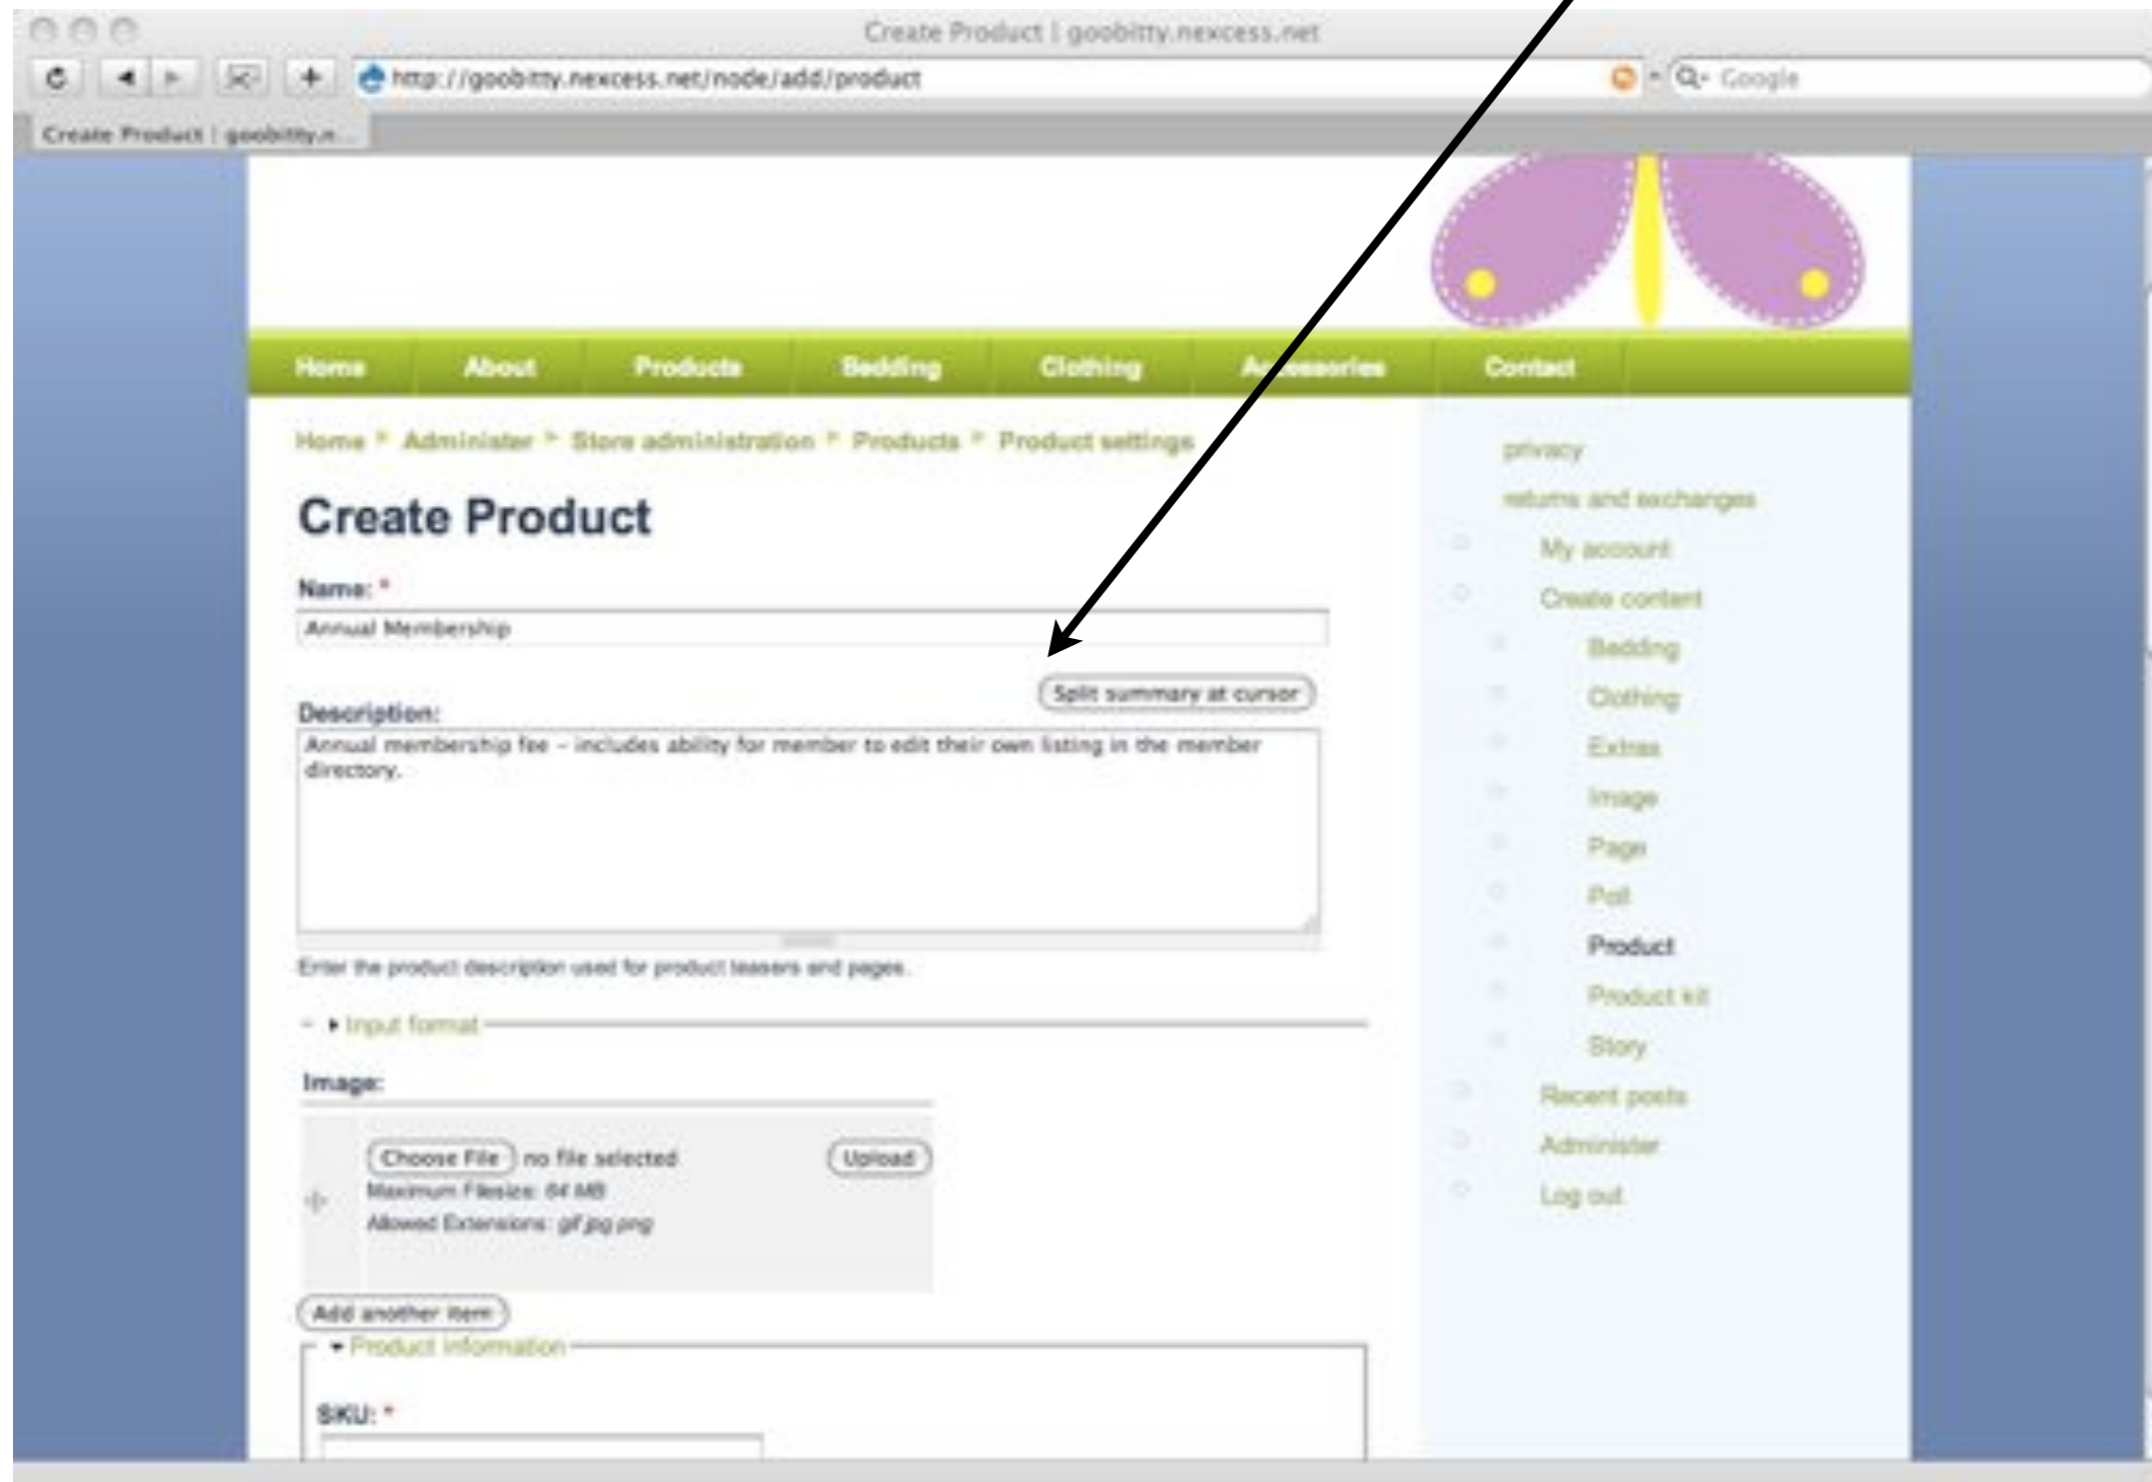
Create Product | goobitty.nexcess.net

http://goobitty.nexcess.net/node/add/product

Google

Create Product | goobitty.n...

Home About Products Bedding Clothing Accessories Contact

Home › Administer › Store administration › Products › Product settings

Create Product

Name: *

Annual Membership

Split summary at cursor

Description:

Annual membership fee – includes ability for member to edit their own listing in the member directory.

Enter the product description used for product teasers and pages.

▸ Input format

Image:

Choose File no file selected Upload

Maximum Filesize: 64 MB

Allowed Extensions: gif jpg png

Add another item

▾ Product information

SKU: *

privacy

returns and exchanges

My account

Create content

Bedding

Clothing

Extras

Image

Page

Poll

Product

Product kit

Story

Recent posts

Administer

Log out